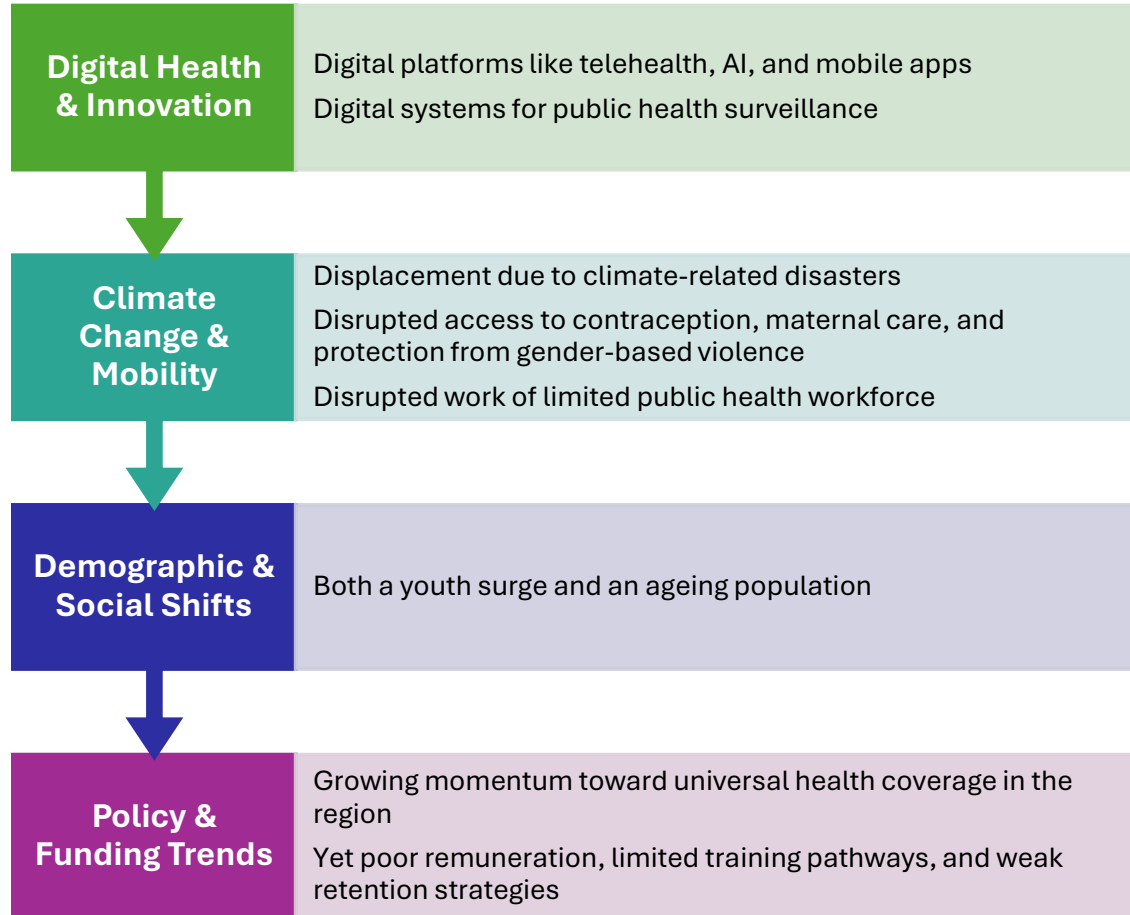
Digital Health & Innovation

Digital platforms like telehealth, AI, and mobile apps

Digital systems for public health surveillance

Climate Change & Mobility

Displacement due to climate-related disasters

Disrupted access to contraception, maternal care, and protection from gender-based violence

Disrupted work of limited public health workforce

Demographic & Social Shifts

Both a youth surge and an ageing population

Policy & Funding Trends

Growing momentum toward universal health coverage in the region

Yet poor remuneration, limited training pathways, and weak retention strategies